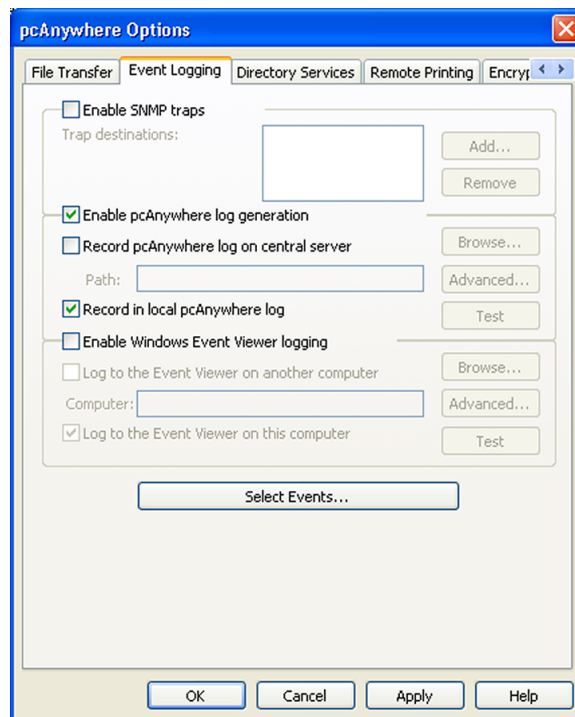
pcAnywhere Options

File Transfer | Event Logging | Directory Services | Remote Printing | Encryp

Enable SNMP traps
Trap destinations:
Add...
Remove

Enable pcAnywhere log generation
Record pcAnywhere log on central server
Browse...
Path:
Advanced...
Record in local pcAnywhere log
Test

Enable Windows Event Viewer logging
Log to the Event Viewer on another computer
Browse...
Computer:
Advanced...
Log to the Event Viewer on this computer
Test

Select Events...

OK | Cancel | Apply | Help